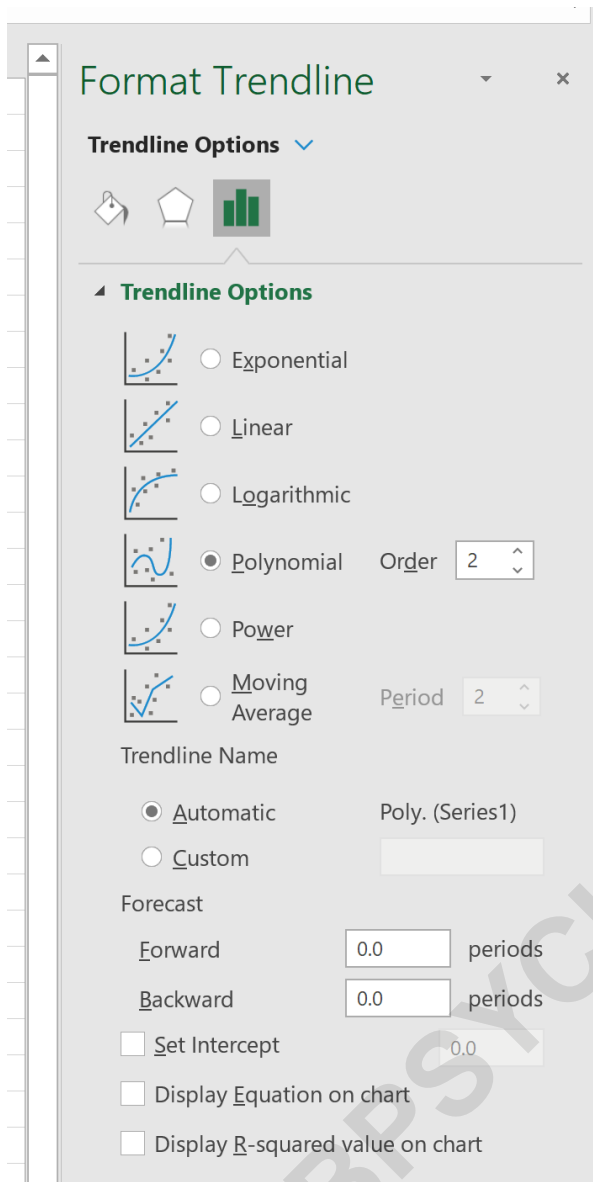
Format Trendline

Trendline Options

Trendline Options

Exponential

Linear

Logarithmic

Polynomial Order 2

Power

Moving Average Period 2

Trendline Name

Automatic Poly. (Series1)

Custom

Forecast

Forward 0.0 periods

Backward 0.0 periods

Set Intercept 0.0

Display Equation on chart

Display R-squared value on chart

RPSYC